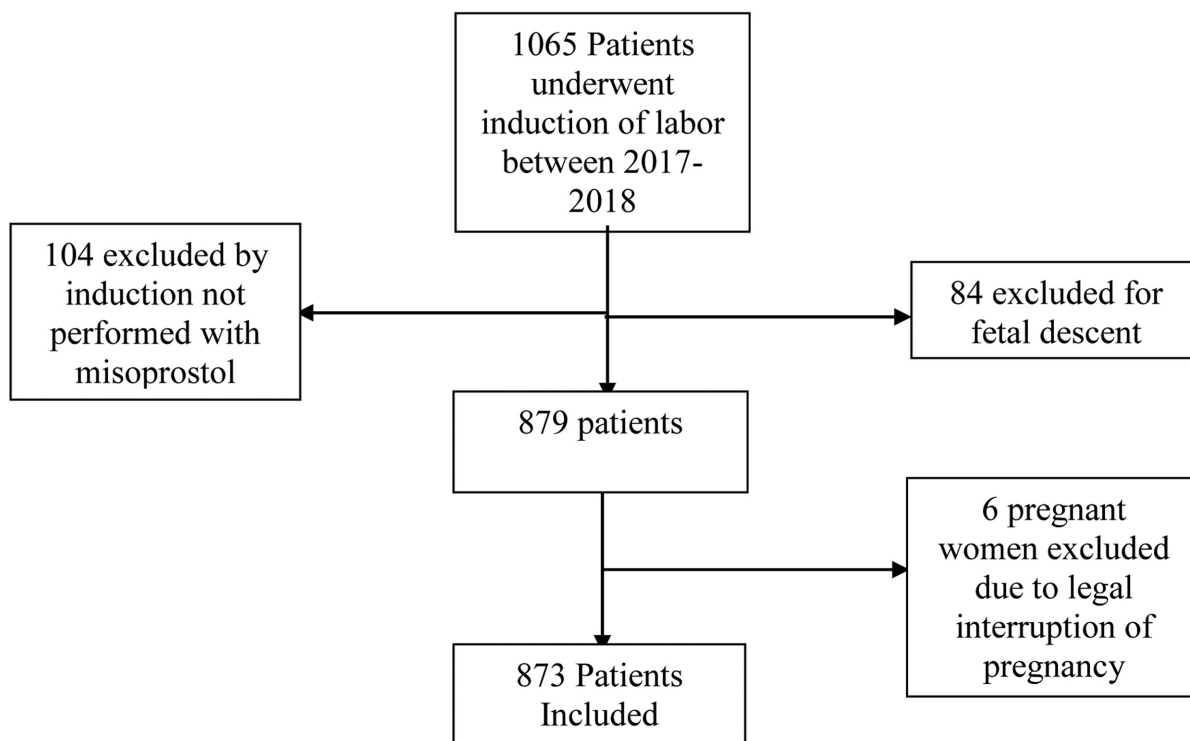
1065 Patients underwent induction of labor between 2017-2018

104 excluded by induction not performed with misoprostol

84 excluded for fetal descent

879 patients

6 pregnant women excluded due to legal interruption of pregnancy

873 Patients Included